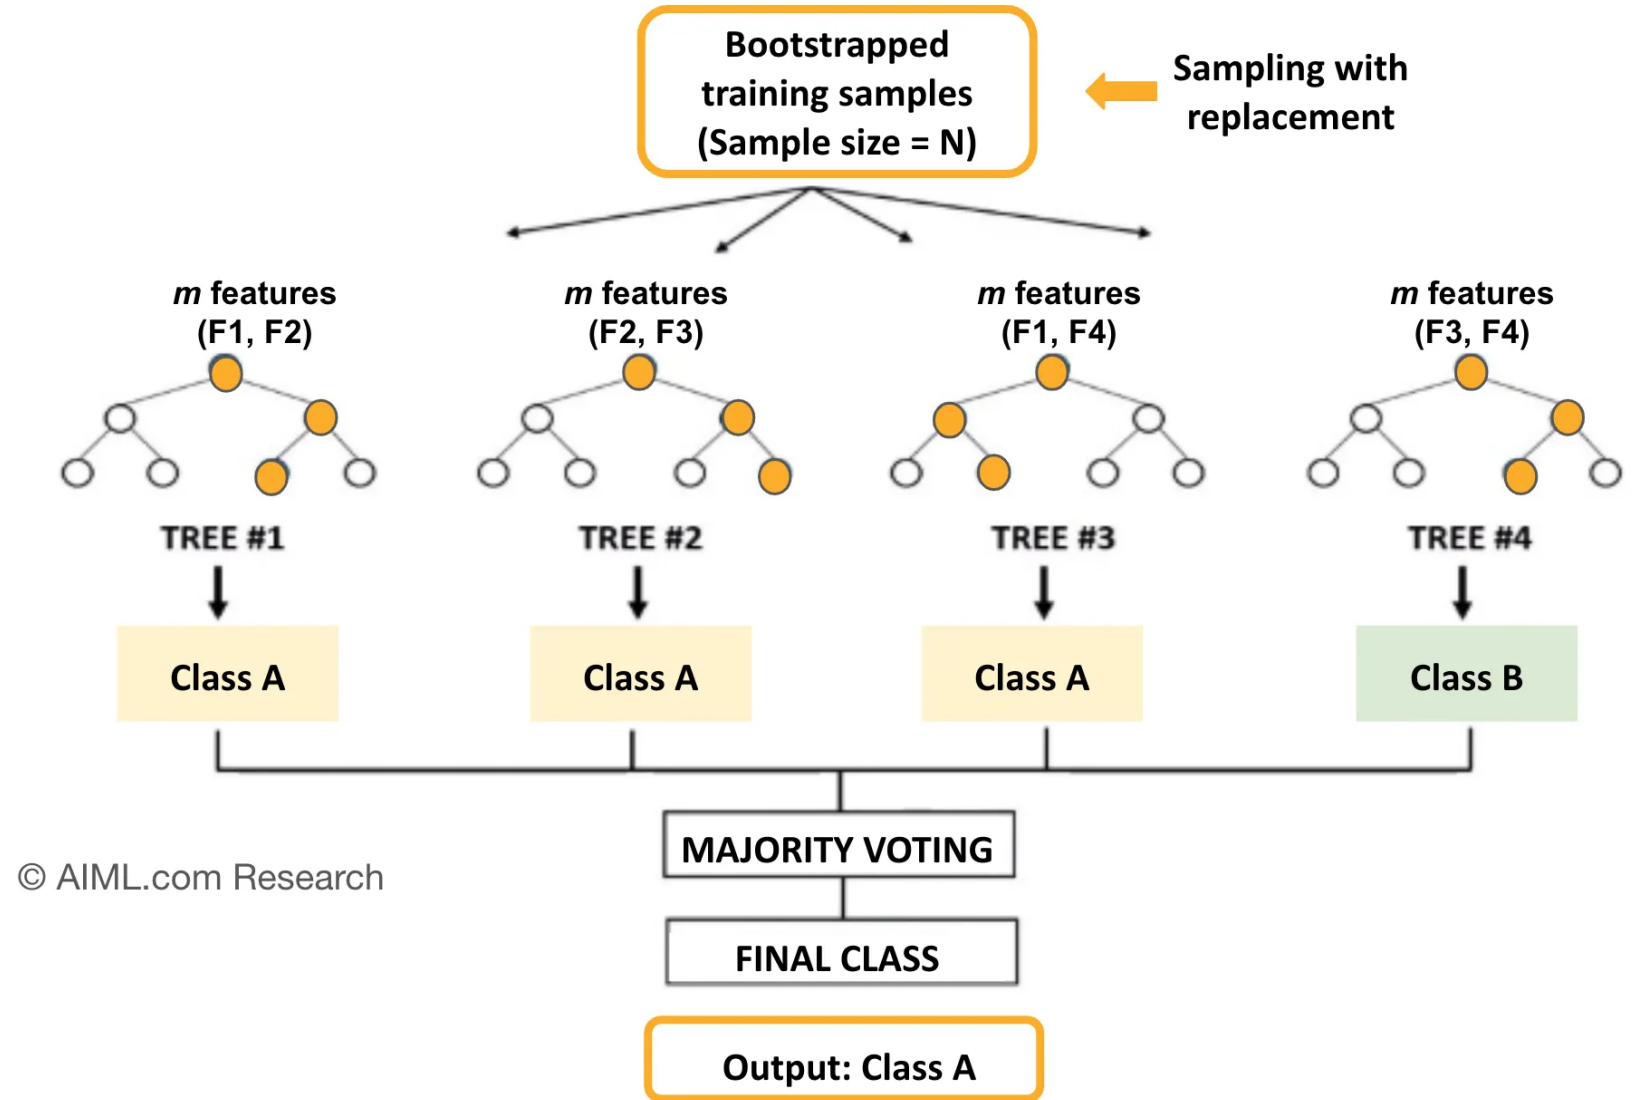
Bootstrapped training samples (Sample size = N)

Sampling with replacement

*m* features (F1, F2)

*m* features (F2, F3)

*m* features (F1, F4)

*m* features (F3, F4)

TREE #1

TREE #2

TREE #3

TREE #4

Class A

Class A

Class A

Class B

© AIML.com Research

MAJORITY VOTING

FINAL CLASS

Output: Class A